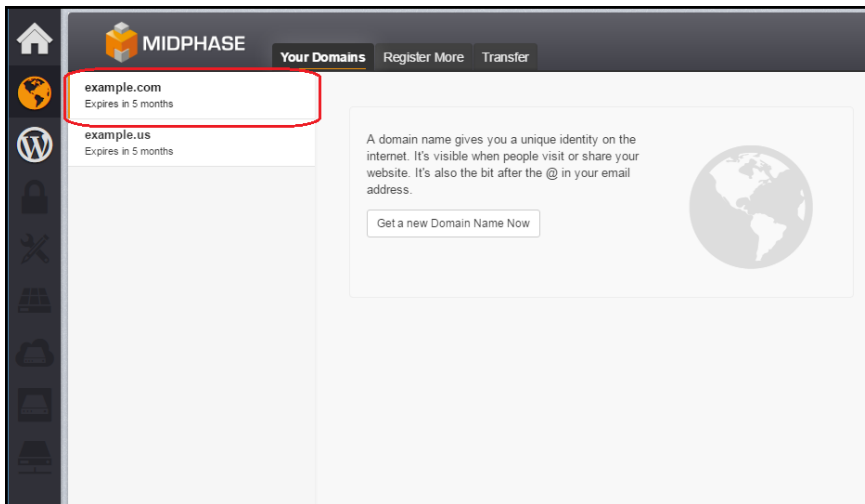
MIDPHASE

Your Domains Register More Transfer

example.com
Expires in 5 months

example.us
Expires in 5 months

A domain name gives you a unique identity on the internet. It's visible when people visit or share your website. It's also the bit after the @ in your email address.

Get a new Domain Name Now